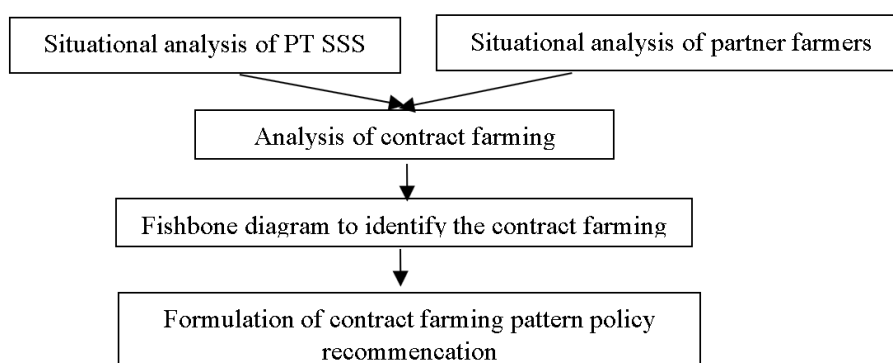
Situational analysis of PT SSS

Situational analysis of partner farmers

Analysis of contract farming

Fishbone diagram to identify the contract farming

Formulation of contract farming pattern policy recommencation